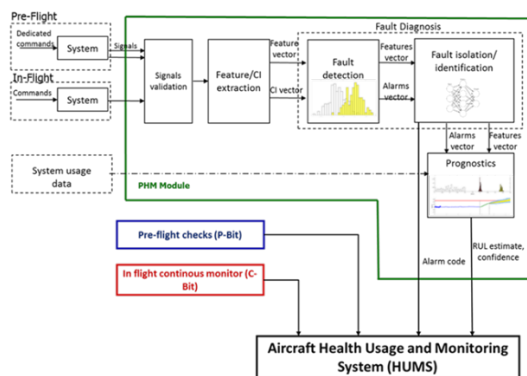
Pre-Flight

Dedicated commands

System

Signals

In-Flight

Commands

System

Signals validation

Feature/CI extraction

Feature vector

CI vector

Fault Diagnosis

Fault detection

Features vector

Alarms vector

Fault isolation/ identification

Alarms vector

Features vector

Prognostics

System usage data

PHM Module

Pre-flight checks (P-Bit)

In flight continous monitor (C-Bit)

Alarm code

RUL estimate, confidence

Aircraft Health Usage and Monitoring System (HUMS)